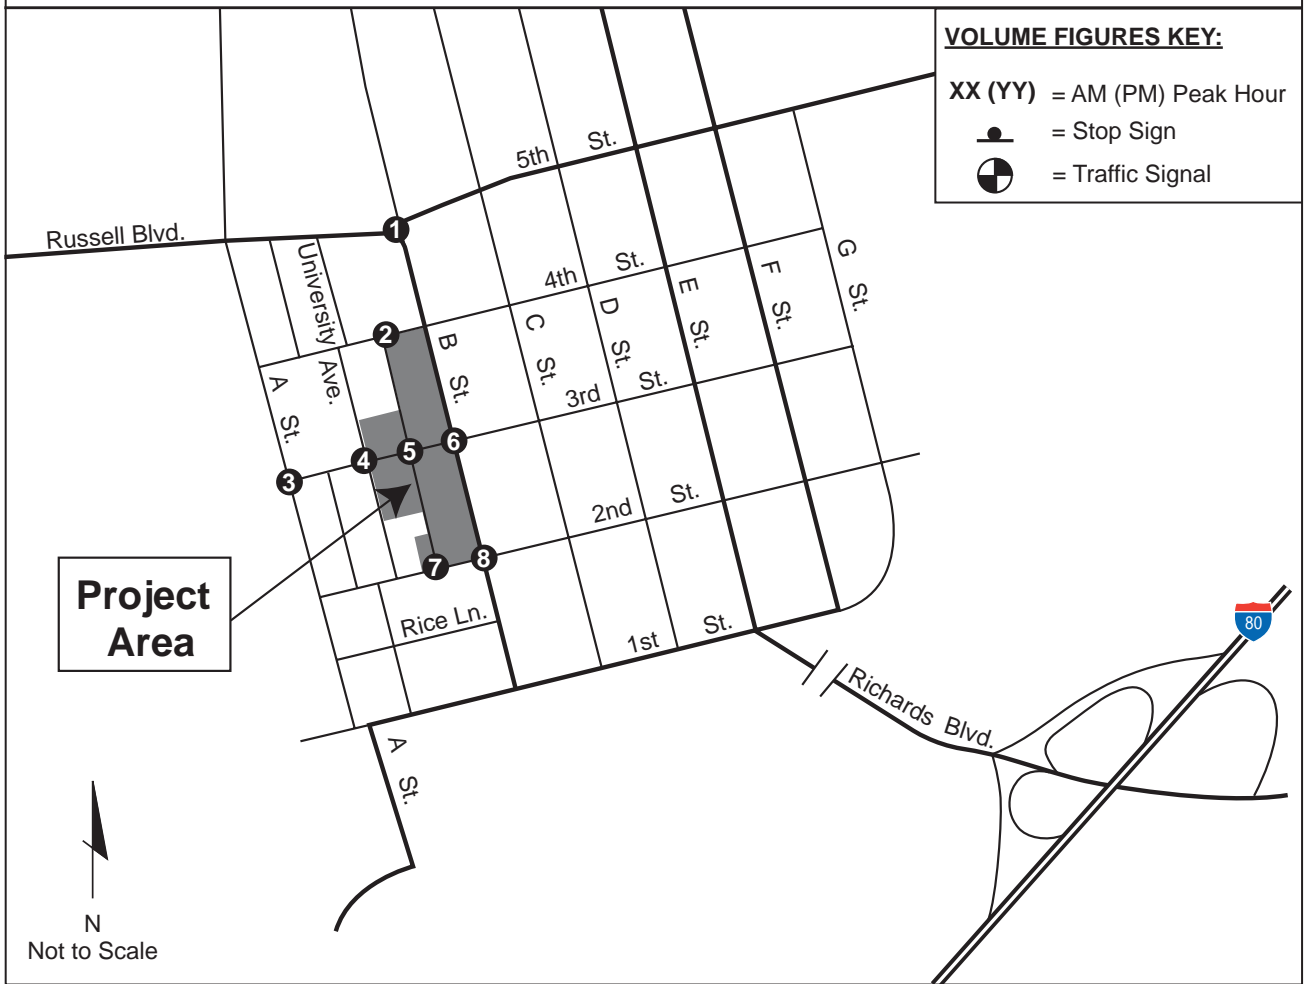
VOLUME FIGURES KEY:
XX (YY) = AM (PM) Peak Hour
= Stop Sign
= Traffic Signal

5th St.
Russell Blvd.
1
University Ave.
4th St.
G St.
F St.
E St.
D St.
C St.
B St.
2
3rd St.
A St.
6
5
4
3
2nd St.
Project Area
8
7
Rice Ln.
1st St.
80
Richards Blvd.
A St.
N
Not to Scale